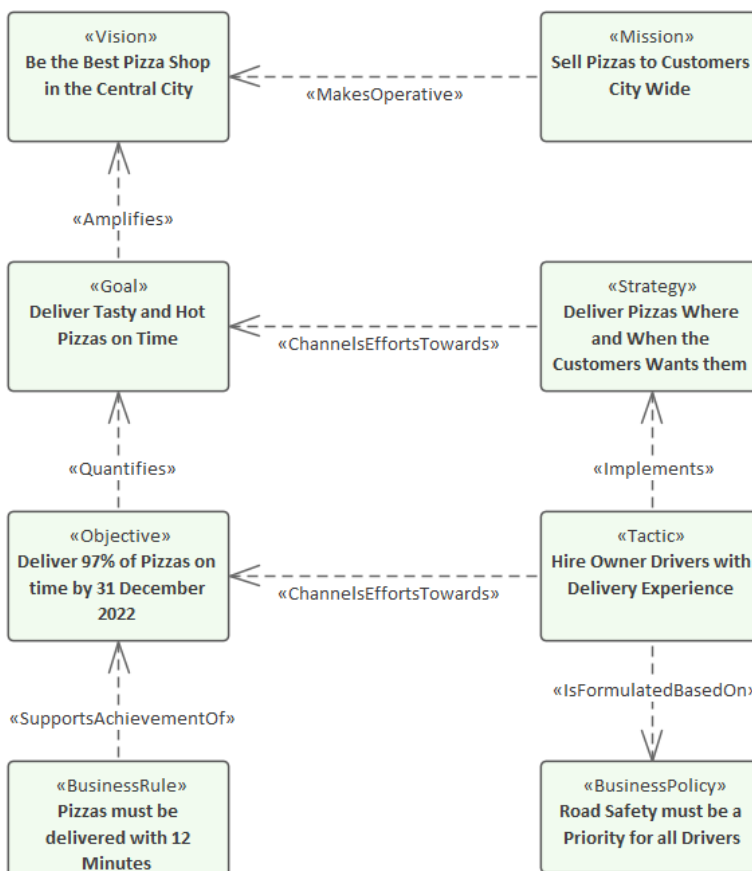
«Vision»
Be the Best Pizza Shop in the Central City

«MakesOperative»

«Mission»
Sell Pizzas to Customers City Wide

«Amplifies»

«Goal»
Deliver Tasty and Hot Pizzas on Time

«ChannelsEffortsTowards»

«Strategy»
Deliver Pizzas Where and When the Customers Wants them

«Quantifies»

«Implements»

«Objective»
Deliver 97% of Pizzas on time by 31 December 2022

«ChannelsEffortsTowards»

«Tactic»
Hire Owner Drivers with Delivery Experience

«SupportsAchievementOf»

«IsFormulatedBasedOn»

«BusinessRule»
Pizzas must be delivered with 12 Minutes

«BusinessPolicy»
Road Safety must be a Priority for all Drivers